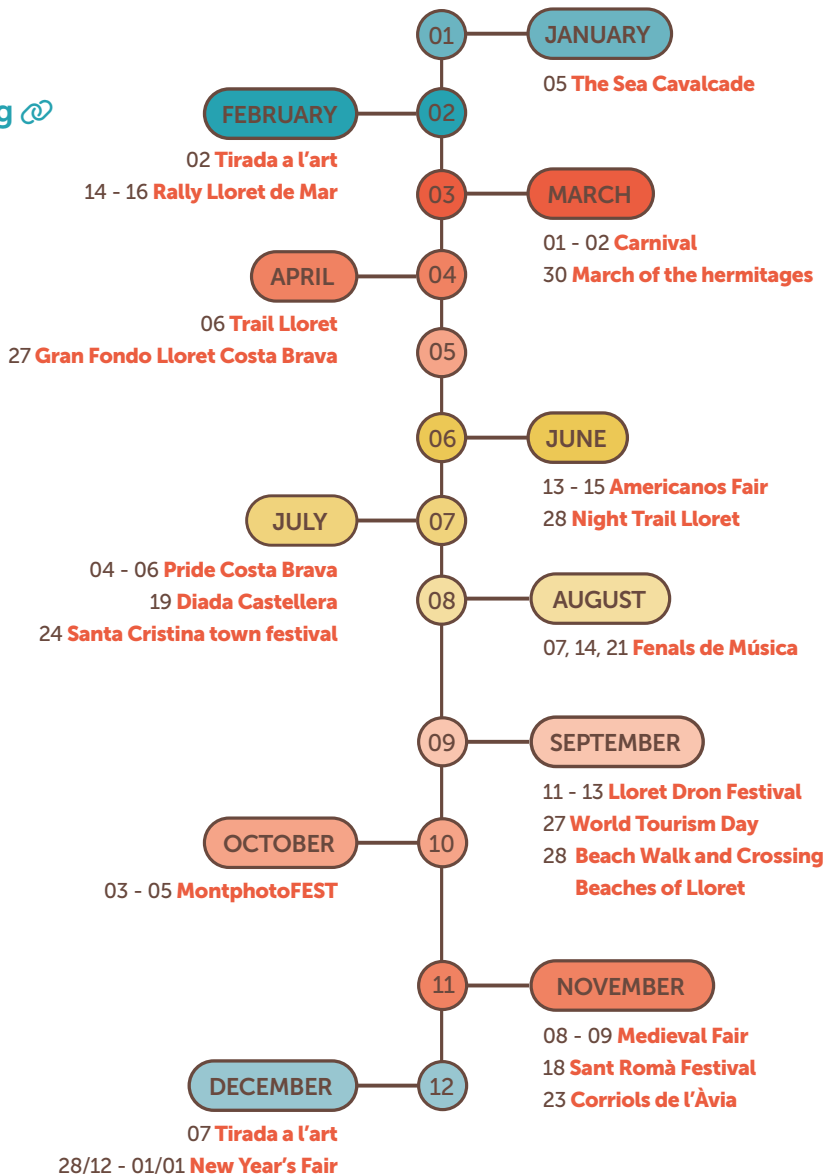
g

01
JANUARY
05 The Sea Cavalcade

FEBRUARY
02
02 Tirada a l'art
14 - 16 Rally Lloret de Mar

03
MARCH
01 - 02 Carnival
30 March of the hermitages

APRIL
04
06 Trail Lloret
27 Gran Fondo Lloret Costa Brava

05

06
JUNE
13 - 15 Americanos Fair
28 Night Trail Lloret

JULY
07
04 - 06 Pride Costa Brava
19 Diada Castellera
24 Santa Cristina town festival

08
AUGUST
07, 14, 21 Fenals de Música

09
SEPTEMBER
11 - 13 Lloret Dron Festival
27 World Tourism Day
28 Beach Walk and Crossing Beaches of Lloret

OCTOBER
10
03 - 05 MontphotoFEST

11
NOVEMBER
08 - 09 Medieval Fair
18 Sant Romà Festival
23 Corriols de l'Àvia

DECEMBER
12
07 Tirada a l'art
28/12 - 01/01 New Year's Fair